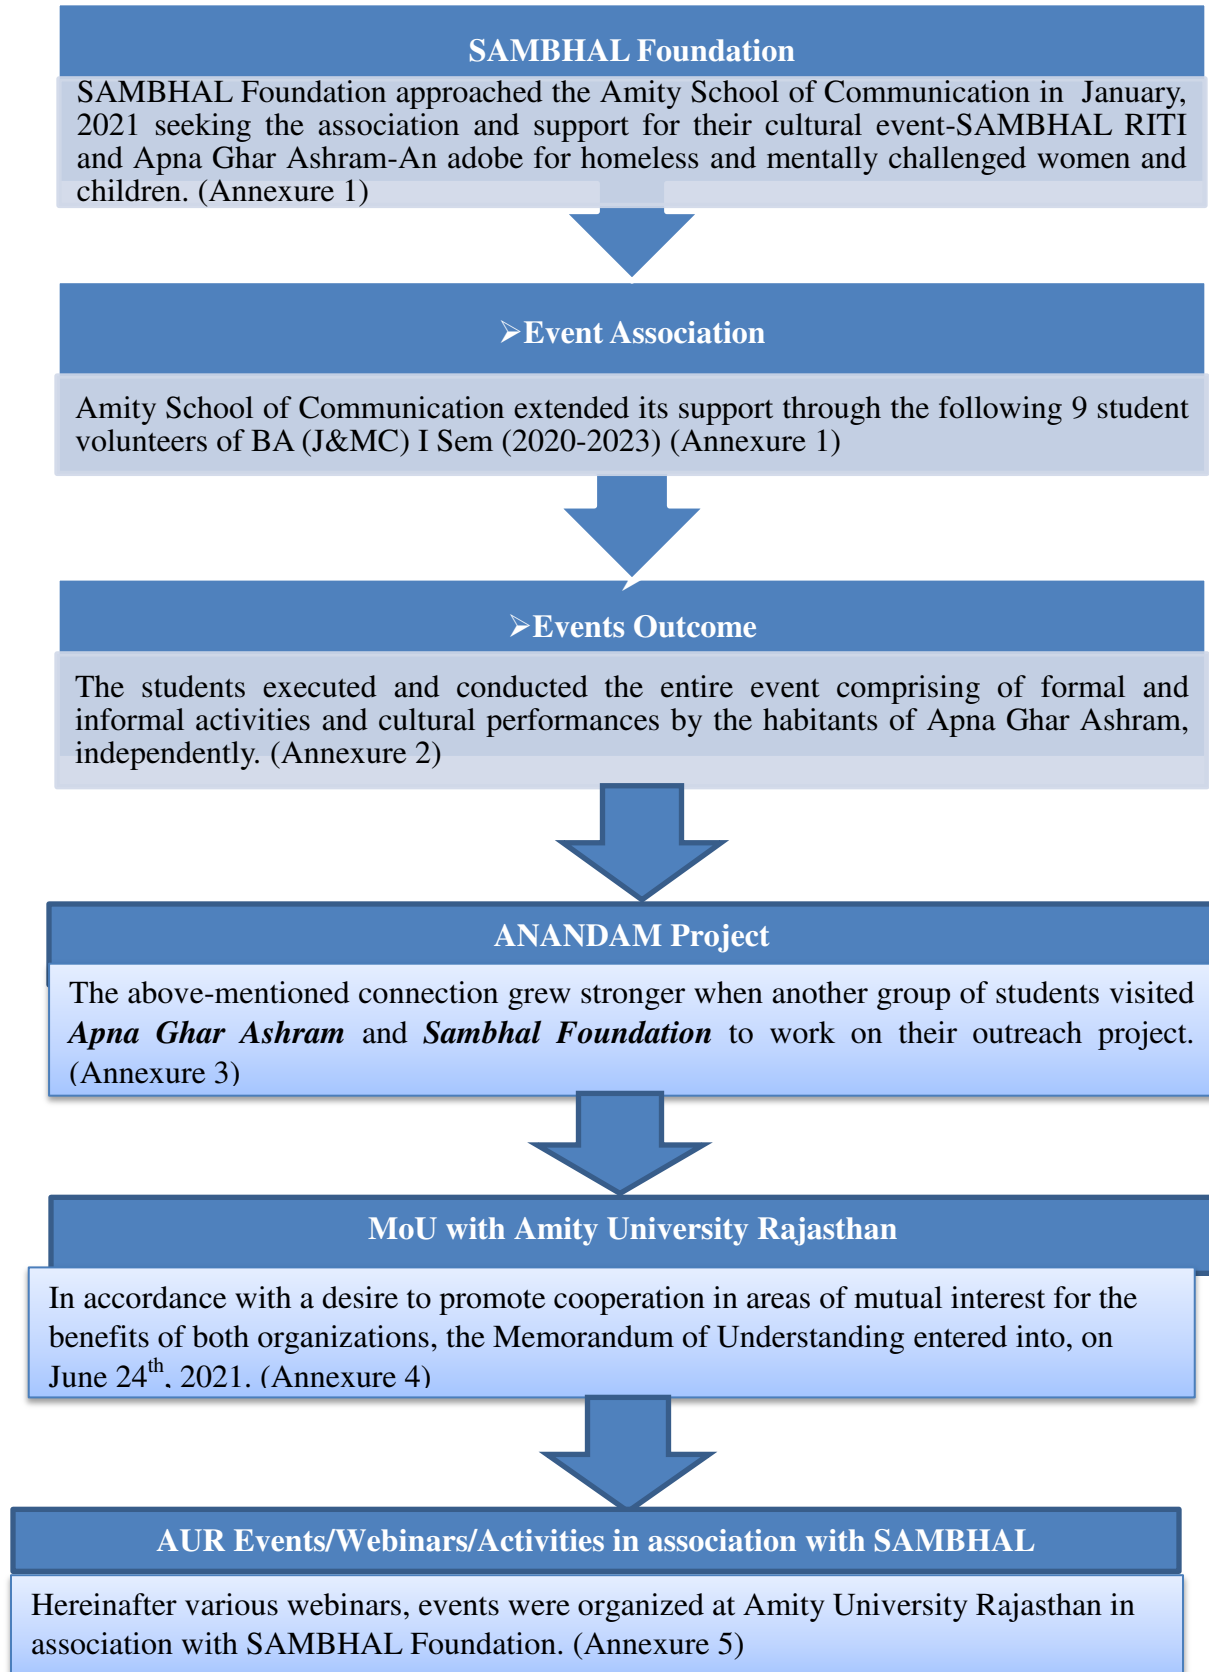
SAMBHAL Foundation

SAMBHAL Foundation approached the Amity School of Communication in January, 2021 seeking the association and support for their cultural event-SAMBHAL RITI and Apna Ghar Ashram-An adobe for homeless and mentally challenged women and children. (Annexure 1)

➢Event Association

Amity School of Communication extended its support through the following 9 student volunteers of BA (J&MC) I Sem (2020-2023) (Annexure 1)

➢Events Outcome

The students executed and conducted the entire event comprising of formal and informal activities and cultural performances by the habitants of Apna Ghar Ashram, independently. (Annexure 2)

ANANDAM Project

The above-mentioned connection grew stronger when another group of students visited ***Apna Ghar Ashram*** and ***Sambhal Foundation*** to work on their outreach project. (Annexure 3)

MoU with Amity University Rajasthan

In accordance with a desire to promote cooperation in areas of mutual interest for the benefits of both organizations, the Memorandum of Understanding entered into, on June 24$^{th}$, 2021. (Annexure 4)

AUR Events/Webinars/Activities in association with SAMBHAL

Hereinafter various webinars, events were organized at Amity University Rajasthan in association with SAMBHAL Foundation. (Annexure 5)